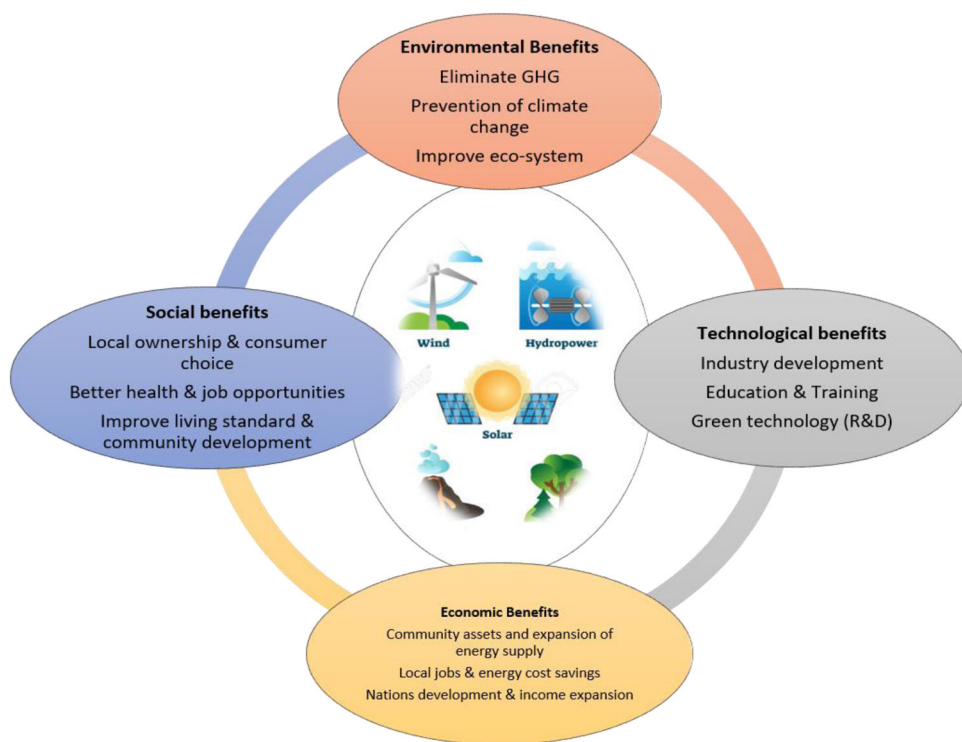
Environmental Benefits
Eliminate GHG
Prevention of climate change
Improve eco-system

Social benefits
Local ownership & consumer choice
Better health & job opportunities
Improve living standard & community development

Wind
Hydropower
Solar

Technological benefits
Industry development
Education & Training
Green technology (R&D)

Economic Benefits
Community assets and expansion of energy supply
Local jobs & energy cost savings
Nations development & income expansion